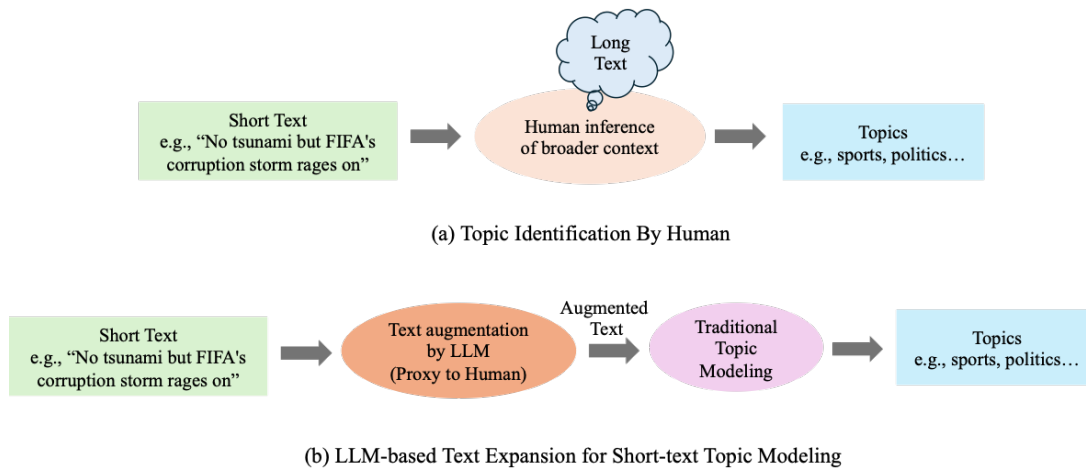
Long Text

Short Text
e.g., “No tsunami but FIFA's corruption storm rages on”

Human inference of broader context

Topics
e.g., sports, politics…

(a) Topic Identification By Human

Short Text
e.g., “No tsunami but FIFA's corruption storm rages on”

Text augmentation by LLM (Proxy to Human)

Augmented Text

Traditional Topic Modeling

Topics
e.g., sports, politics…

(b) LLM-based Text Expansion for Short-text Topic Modeling